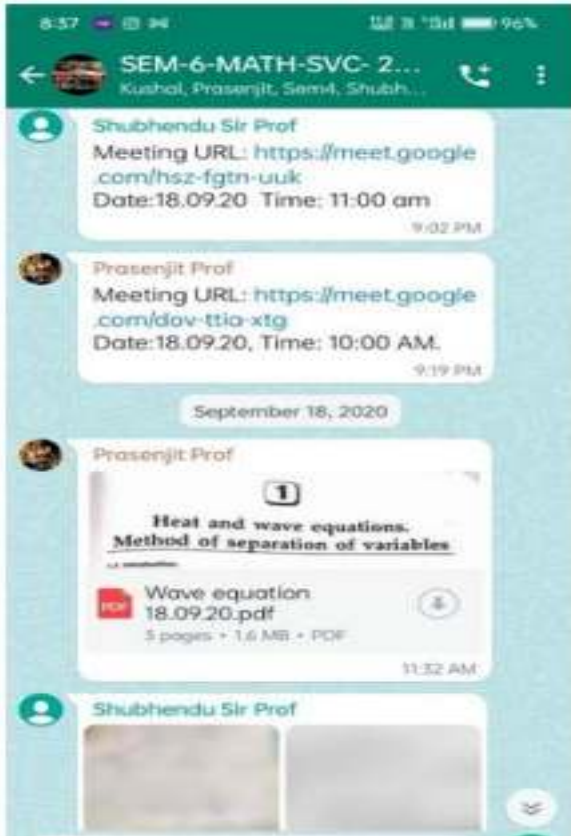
8:37 96%

SEM-6-MATH-SVC- 2...
Kushal, Prasenjit, Sem4, Shubh...

Shubhendu Sir Prof
Meeting URL: https://meet.google.com/hsz-fgtn-uuk
Date:18.09.20 Time: 11:00 am
9:02 PM

Prasenjit Prof
Meeting URL: https://meet.google.com/dov-ttia-xtg
Date:18.09.20, Time: 10:00 AM.
9:19 PM

September 18, 2020

Prasenjit Prof
1
Heat and wave equations.
Method of separation of variables

PDF
Wave equation 18.09.20.pdf
5 pages • 1.6 MB • PDF
11:32 AM

Shubhendu Sir Prof